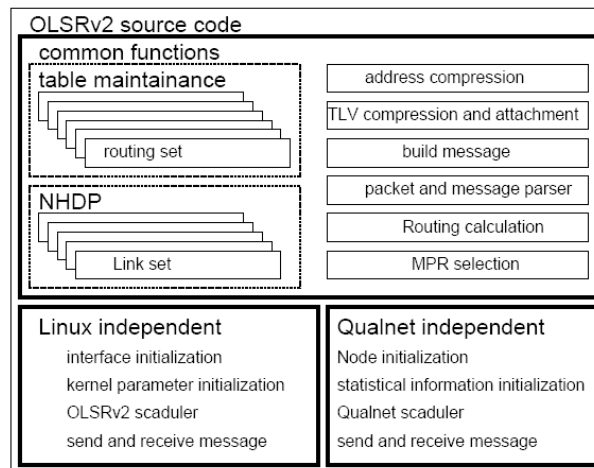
OLSRv2 source code

common functions

table maintainance

routing set

NHDP

Link set

address compression

TLV compression and attachment

build message

packet and message parser

Routing calculation

MPR selection

Linux independent

interface initialization

kernel parameter initialization

OLSRv2 scaduler

send and receive message

Qualnet independent

Node initialization

statistical information initialization

Qualnet scaduler

send and receive message